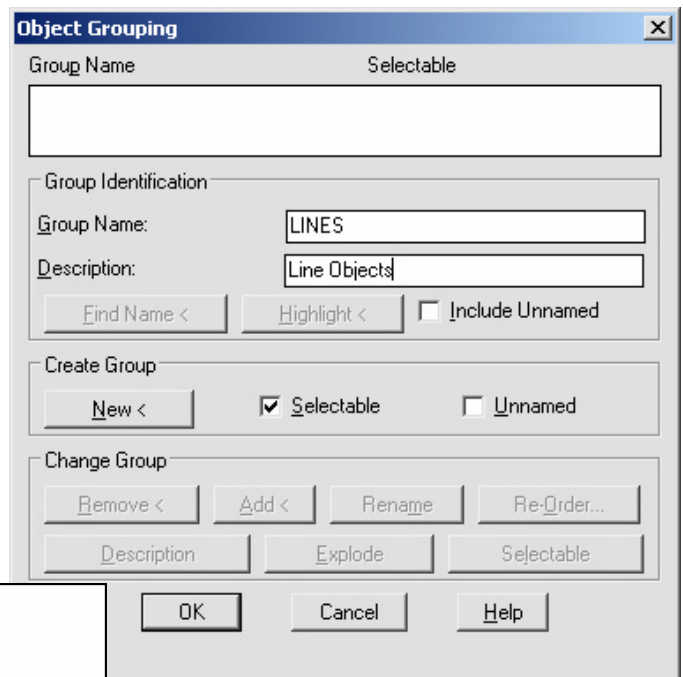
Object Grouping

Group Name

Selectable

Group Identification

Group Name: LINES

Description: Line Objects

Find Name <

Highlight <

Include Unnamed

Create Group

New <

Selectable

Unnamed

Change Group

Remove <

Add <

Rename

Re-Order...

Description

Explode

Selectable

OK

Cancel

Help